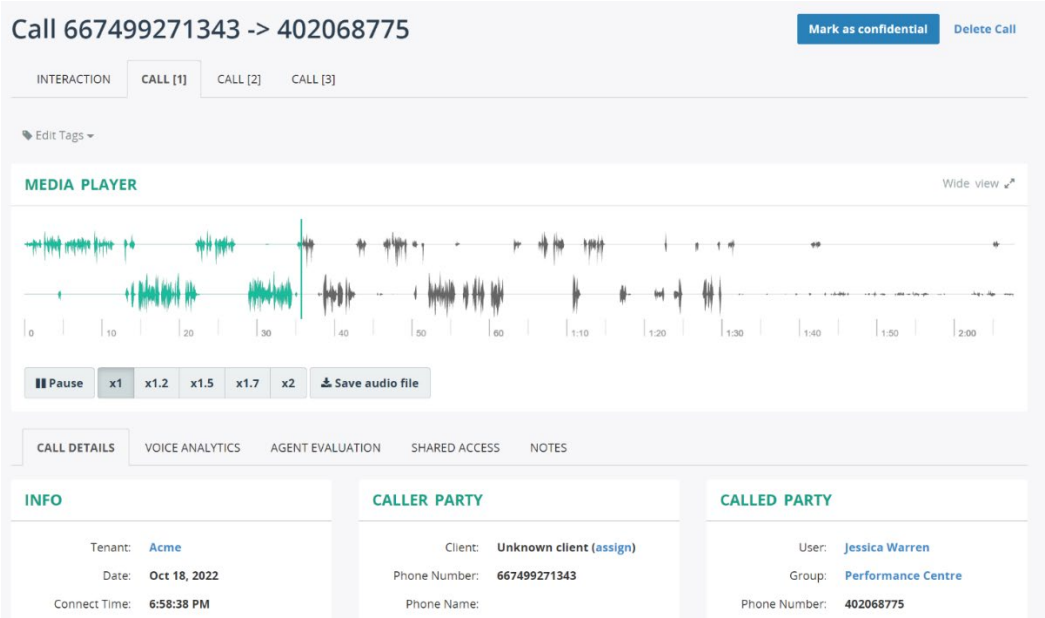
Call 667499271343 -> 402068775

Mark as confidential Delete Call

INTERACTION CALL [1] CALL [2] CALL [3]

Edit Tags

MEDIA PLAYER

Wide view

0 10 20 30 40 50 60 1:10 1:20 1:30 1:40 1:50 2:00

Pause x1 x1.2 x1.5 x1.7 x2 Save audio file

CALL DETAILS VOICE ANALYTICS AGENT EVALUATION SHARED ACCESS NOTES

INFO

Tenant: Acme
Date: Oct 18, 2022
Connect Time: 6:58:38 PM

CALLER PARTY

Client: Unknown client (assign)
Phone Number: 667499271343
Phone Name:

CALLED PARTY

User: Jessica Warren
Group: Performance Centre
Phone Number: 402068775